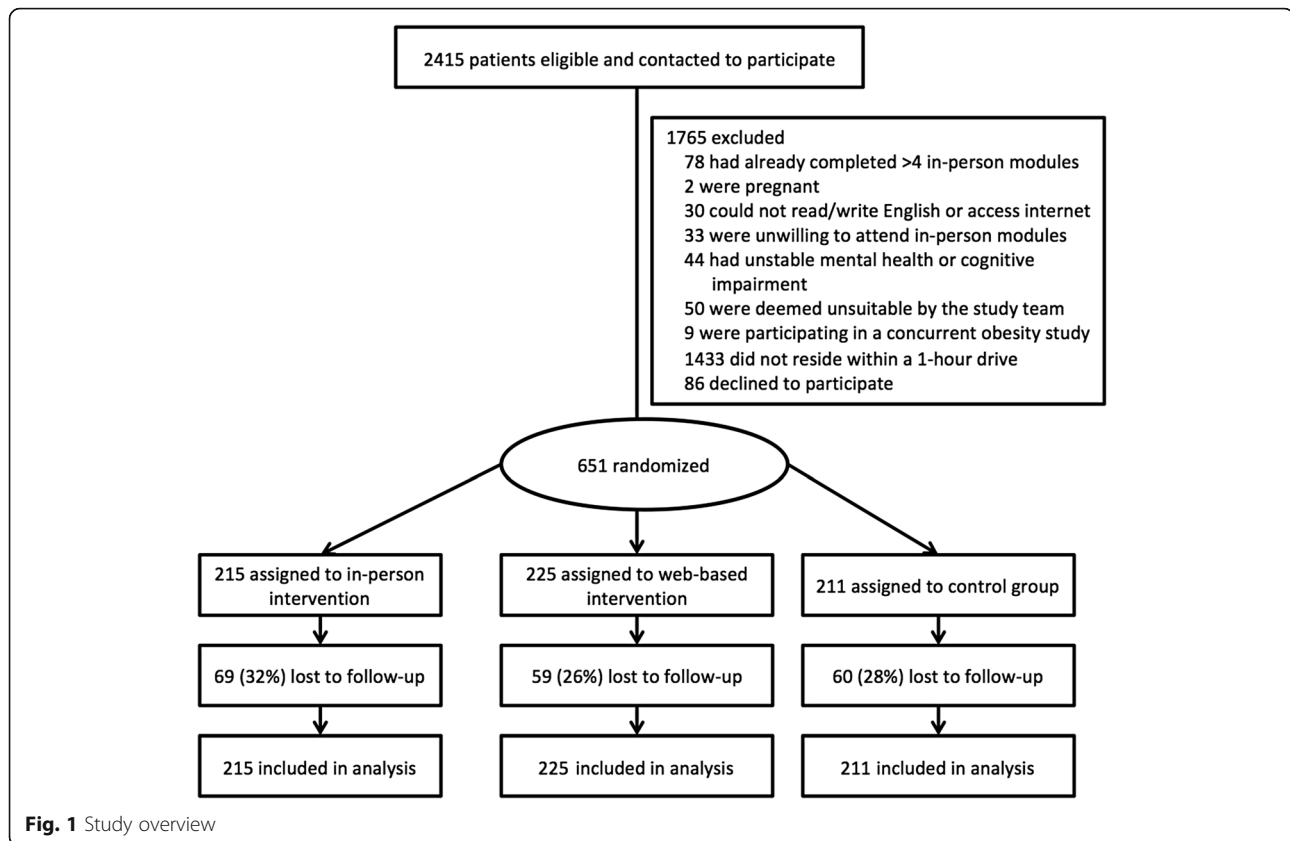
2415 patients eligible and contacted to participate

1765 excluded
78 had already completed >4 in-person modules
2 were pregnant
30 could not read/write English or access internet
33 were unwilling to attend in-person modules
44 had unstable mental health or cognitive impairment
50 were deemed unsuitable by the study team
9 were participating in a concurrent obesity study
1433 did not reside within a 1-hour drive
86 declined to participate

651 randomized

215 assigned to in-person intervention

225 assigned to web-based intervention

211 assigned to control group

69 (32%) lost to follow-up

59 (26%) lost to follow-up

60 (28%) lost to follow-up

215 included in analysis

225 included in analysis

211 included in analysis

Fig. 1 Study overview